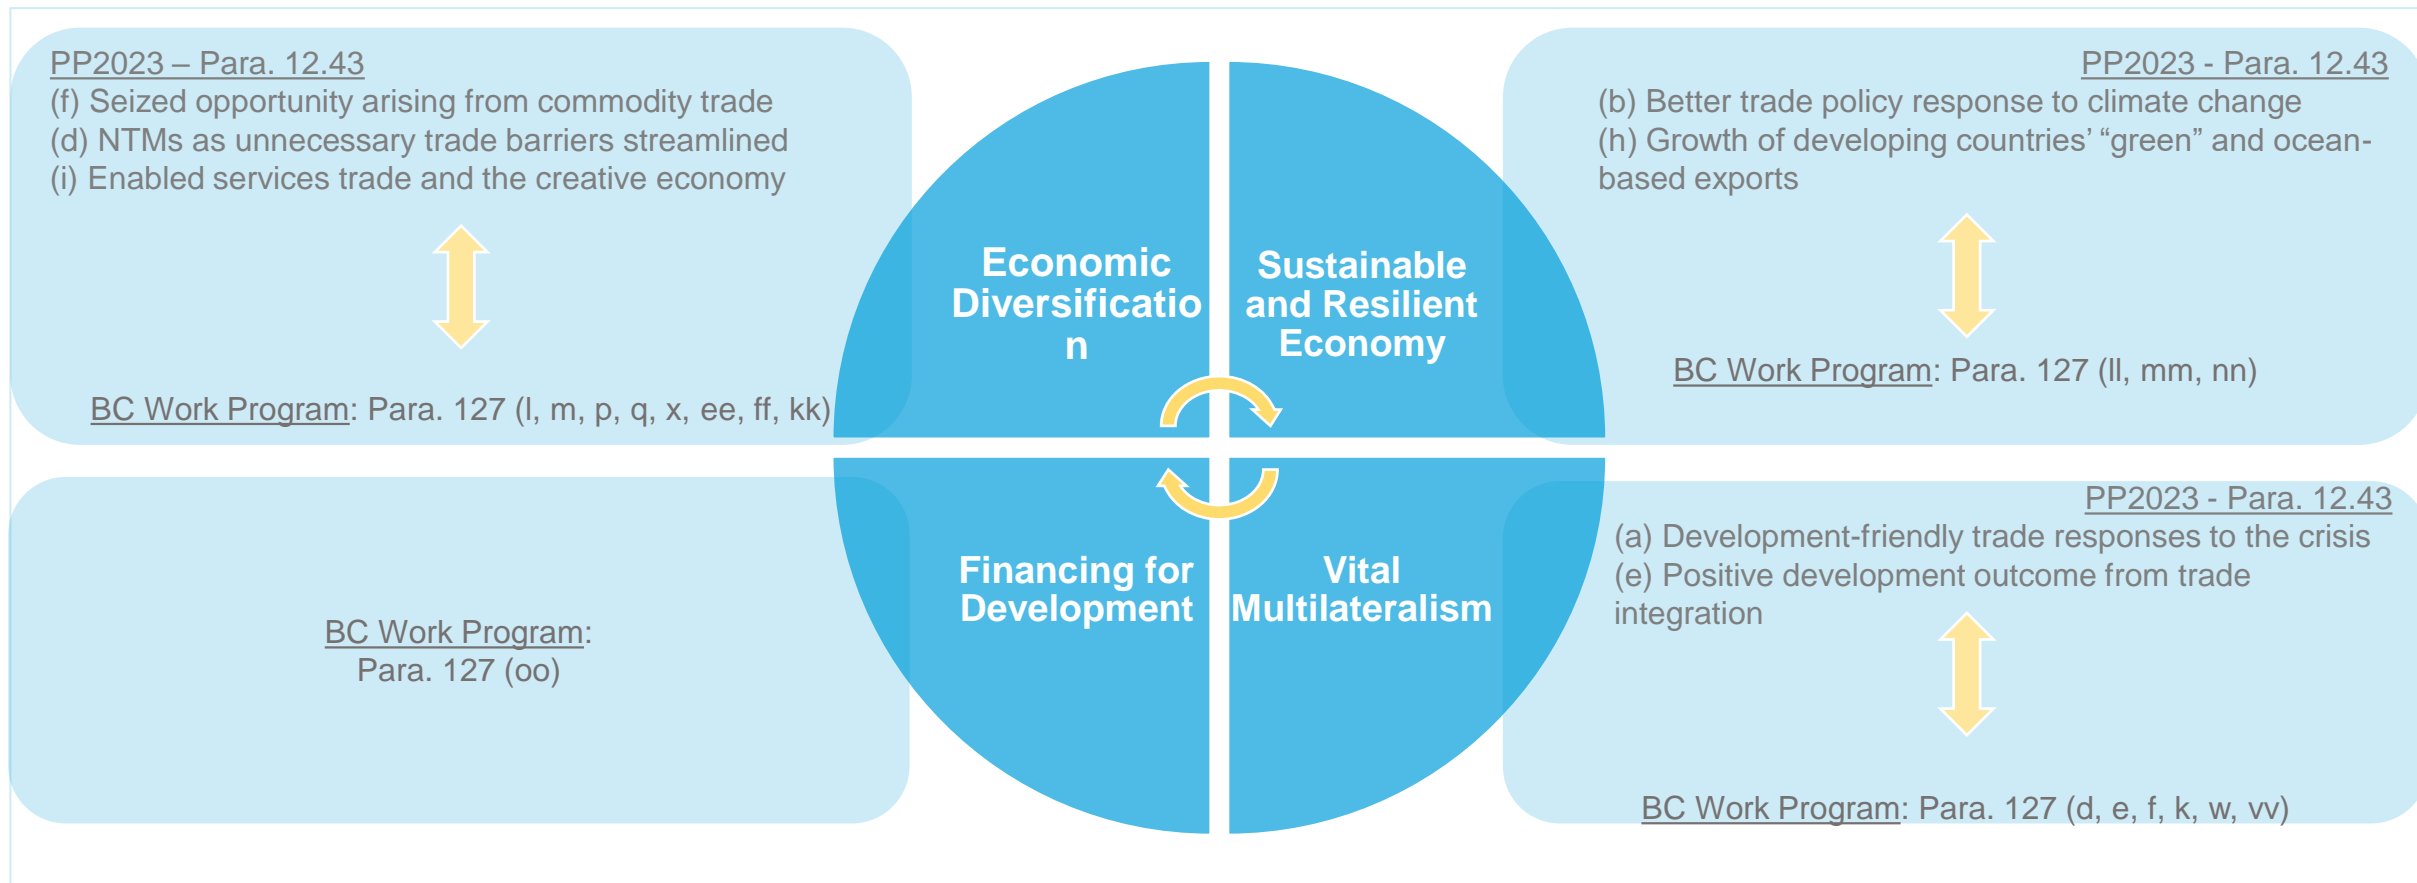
PP2023 – Para. 12.43
(f) Seized opportunity arising from commodity trade
(d) NTMs as unnecessary trade barriers streamlined
(i) Enabled services trade and the creative economy

BC Work Program: Para. 127 (l, m, p, q, x, ee, ff, kk)

Economic Diversificatio n

Sustainable and Resilient Economy

PP2023 - Para. 12.43
(b) Better trade policy response to climate change
(h) Growth of developing countries' "green" and ocean-based exports

BC Work Program: Para. 127 (ll, mm, nn)

BC Work Program:
Para. 127 (oo)

Financing for Development

Vital Multilateralism

PP2023 - Para. 12.43
(a) Development-friendly trade responses to the crisis
(e) Positive development outcome from trade integration

BC Work Program: Para. 127 (d, e, f, k, w, vv)